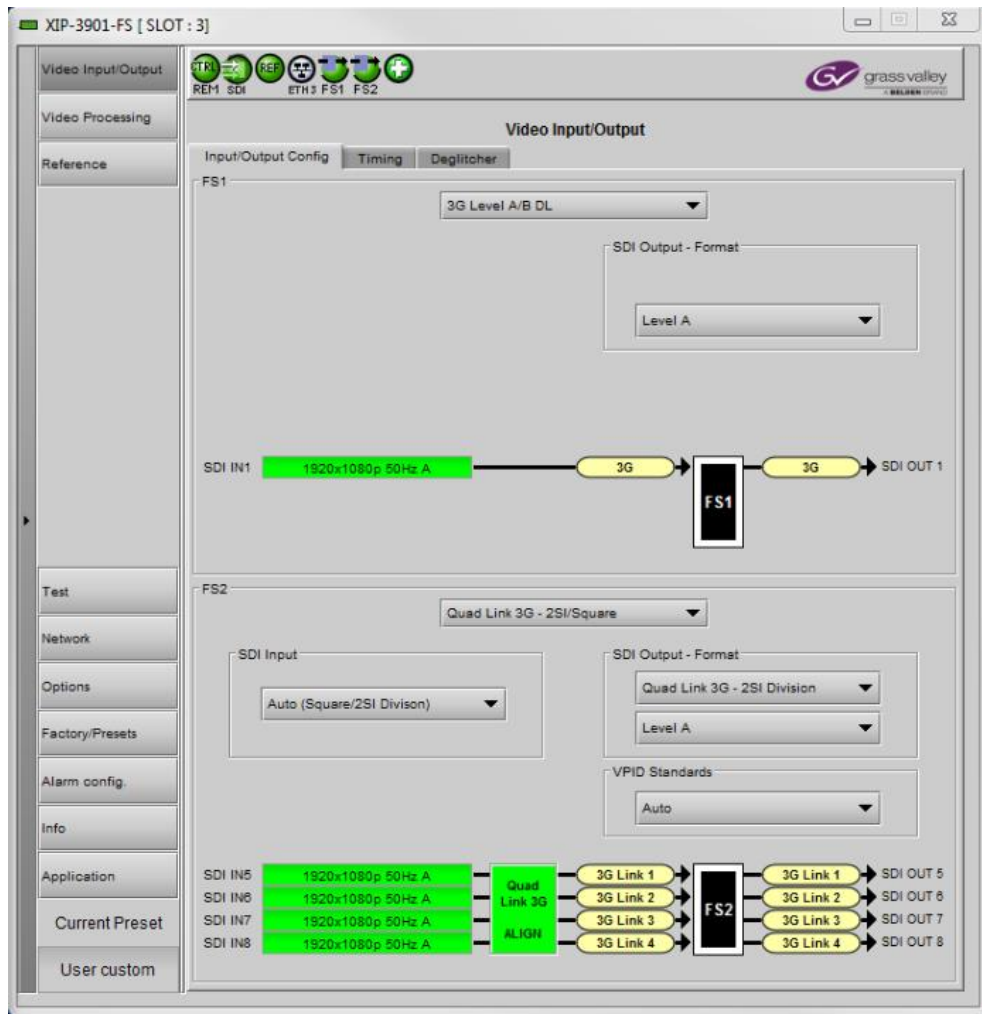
XIP-3901-FS [ SLOT : 3]

Video Input/Output
Video Processing
Reference

CTRL REM SDI REF ETH 3 FS1 FS2

grass valley
A BELDEN BRAND

Video Input/Output

Input/Output Config | Timing | Deglitcher

FS1

3G Level A/B DL

SDI Output - Format

Level A

SDI IN1 1920x1080p 50Hz A 3G FS1 3G SDI OUT 1

Test
Network
Options
Factory/Presets
Alarm config.
Info
Application
Current Preset
User custom

FS2

Quad Link 3G - 2SI/Square

SDI Input

Auto (Square/2SI Divison)

SDI Output - Format

Quad Link 3G - 2SI Division

Level A

VPID Standards

Auto

SDI IN5 1920x1080p 50Hz A
SDI IN6 1920x1080p 50Hz A
SDI IN7 1920x1080p 50Hz A
SDI IN8 1920x1080p 50Hz A

Quad Link 3G ALIGN

3G Link 1
3G Link 2
3G Link 3
3G Link 4

FS2

3G Link 1 SDI OUT 5
3G Link 2 SDI OUT 6
3G Link 3 SDI OUT 7
3G Link 4 SDI OUT 8